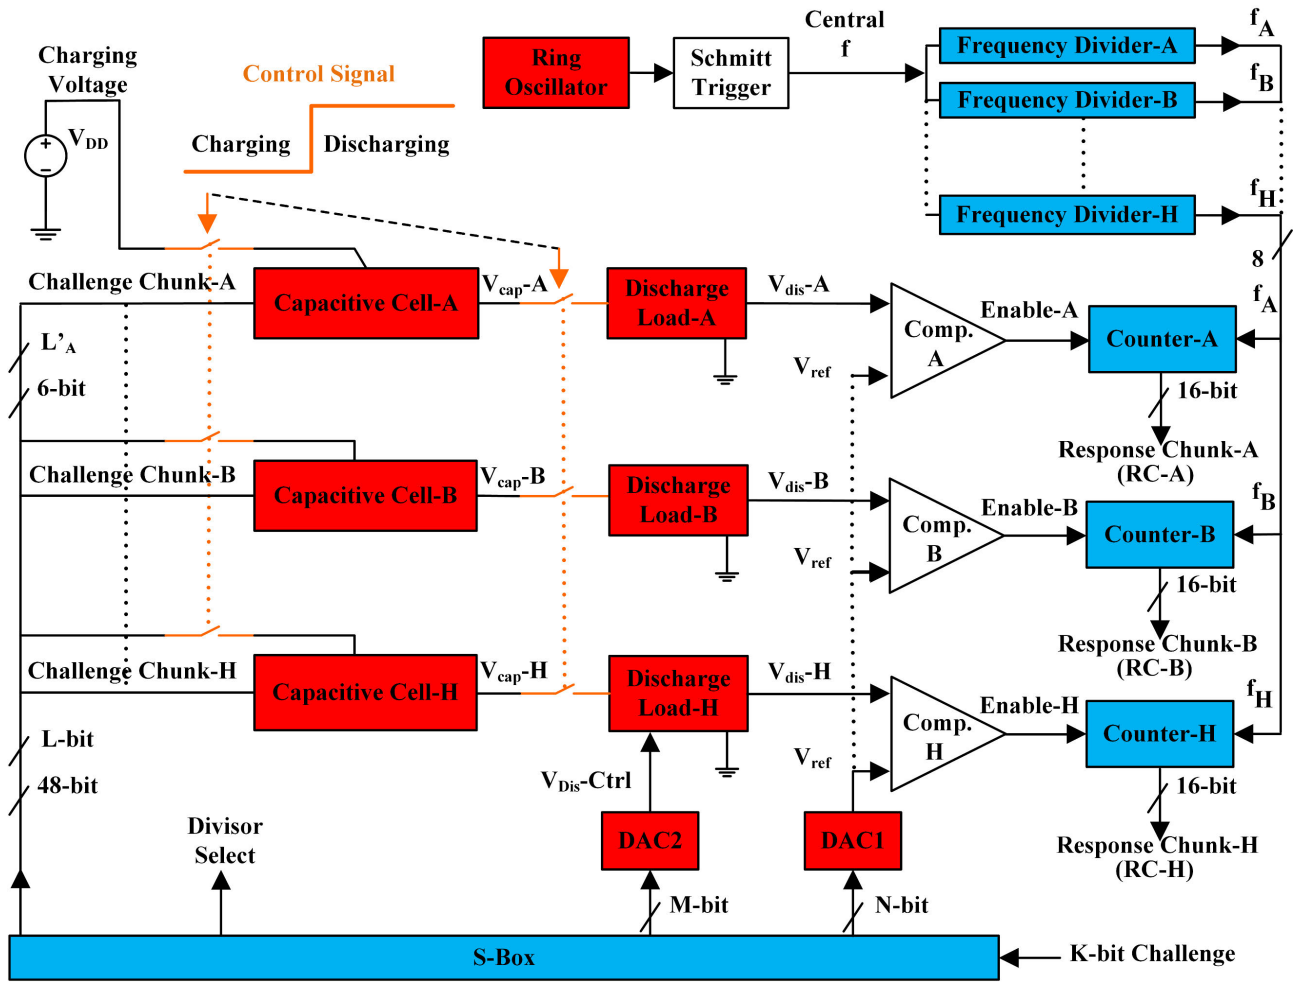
Charging Voltage

$V_{DD}$

Control Signal

Charging

Discharging

Ring Oscillator

Schmitt Trigger

Central f

Frequency Divider-A

Frequency Divider-B

Frequency Divider-H

$f_A$

$f_B$

$f_H$

8

Challenge Chunk-A

Capacitive Cell-A

$V_{cap}$-A

Discharge Load-A

$V_{dis}$-A

Comp. A

Enable-A

Counter-A

$f_A$

$L'_A$

6-bit

$V_{ref}$

16-bit

Response Chunk-A (RC-A)

Challenge Chunk-B

Capacitive Cell-B

$V_{cap}$-B

Discharge Load-B

$V_{dis}$-B

Comp. B

Enable-B

Counter-B

$f_B$

$V_{ref}$

16-bit

Response Chunk-B (RC-B)

Challenge Chunk-H

Capacitive Cell-H

$V_{cap}$-H

Discharge Load-H

$V_{dis}$-H

Comp. H

Enable-H

Counter-H

$f_H$

L-bit

48-bit

$V_{ref}$

16-bit

Response Chunk-H (RC-H)

$V_{Dis}$-Ctrl

Divisor Select

DAC2

DAC1

M-bit

N-bit

S-Box

K-bit Challenge